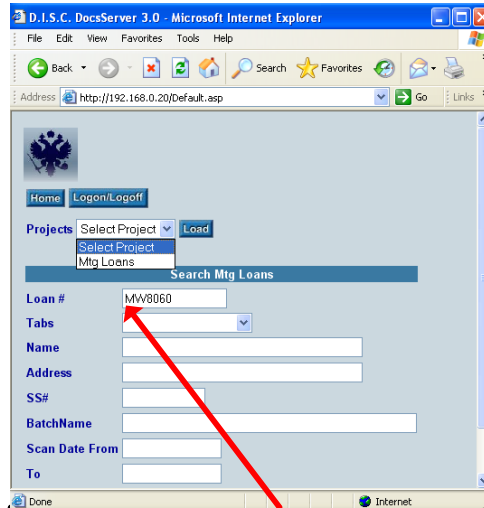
D.I.S.C. DocsServer 3.0 - Microsoft Internet Explorer

File Edit View Favorites Tools Help

Back Search Favorites

Address http://192.168.0.20/Default.asp Go Links

Home Logon/Logoff

Projects Select Project Load

Select Project
Mtg Loans

Search Mtg Loans

Loan # MW8060

Tabs

Name

Address

SS#

BatchName

Scan Date From

To

Done Internet